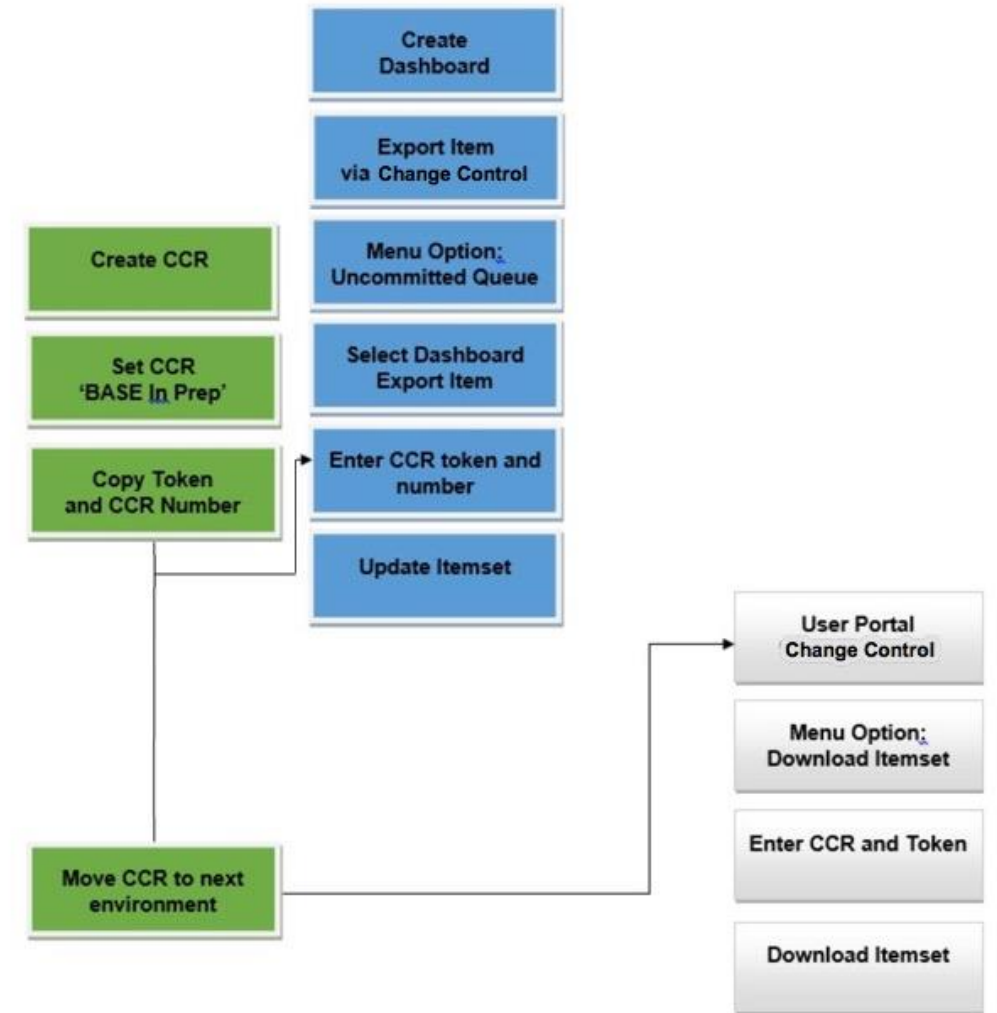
Create Dashboard

Export Item via Change Control

Menu Option: Uncommitted Queue

Select Dashboard Export Item

Enter CCR token and number

Update Itemset

Create CCR

Set CCR 'BASE In Prep'

Copy Token and CCR Number

Move CCR to next environment

User Portal Change Control

Menu Option: Download Itemset

Enter CCR and Token

Download Itemset